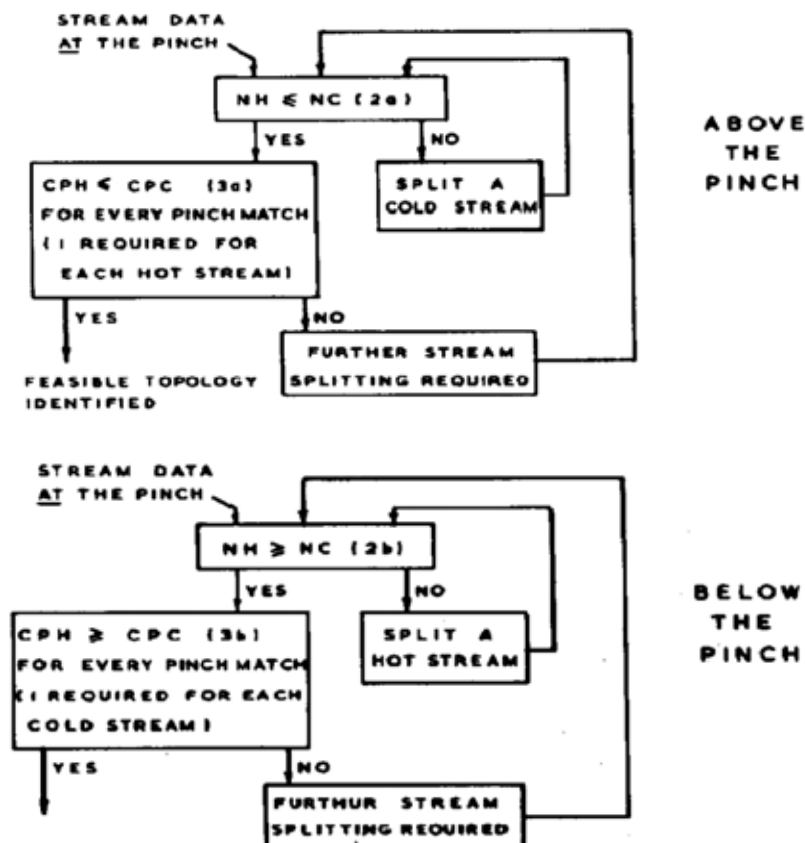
STREAM DATA
AT THE PINCH

NH $\leqslant$ NC (2a)

YES

NO

ABOVE THE PINCH

CPH $\leqslant$ CPC (3a) FOR EVERY PINCH MATCH (1 REQUIRED FOR EACH HOT STREAM)

SPLIT A COLD STREAM

YES

NO

FURTHER STREAM SPLITTING REQUIRED

FEASIBLE TOPOLOGY IDENTIFIED

STREAM DATA
AT THE PINCH

NH $\geqslant$ NC (2b)

YES

NO

BELOW THE PINCH

CPH $\geqslant$ CPC (3b) FOR EVERY PINCH MATCH (1 REQUIRED FOR EACH COLD STREAM)

SPLIT A HOT STREAM

YES

NO

FURTHUR STREAM SPLITTING REQUIRED